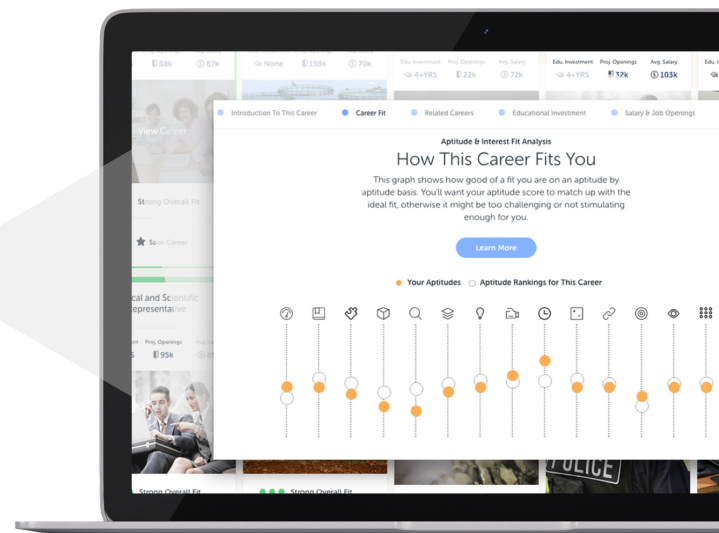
38k 87k None 158k 70k Edu. Investment 4+YRS Proj. Openings 22k Avg. Salary 72k Edu. Investment 4+YRS Proj. Openings 32k Avg. Salary $103k

View Career

Strong Overall Fit

Save Career

ical and Scientific Representative

Proj. Openings 95k

Introduction To This Career Career Fit Related Careers Educational Investment Salary & Job Openings

Aptitude & Interest Fit Analysis

How This Career Fits You

This graph shows how good of a fit you are on an aptitude by aptitude basis. You'll want your aptitude score to match up with the ideal fit, otherwise it might be too challenging or not stimulating enough for you.

Learn More

Your Aptitudes Aptitude Rankings for This Career

Strong Overall Fit Strong Overall Fit

POLICE